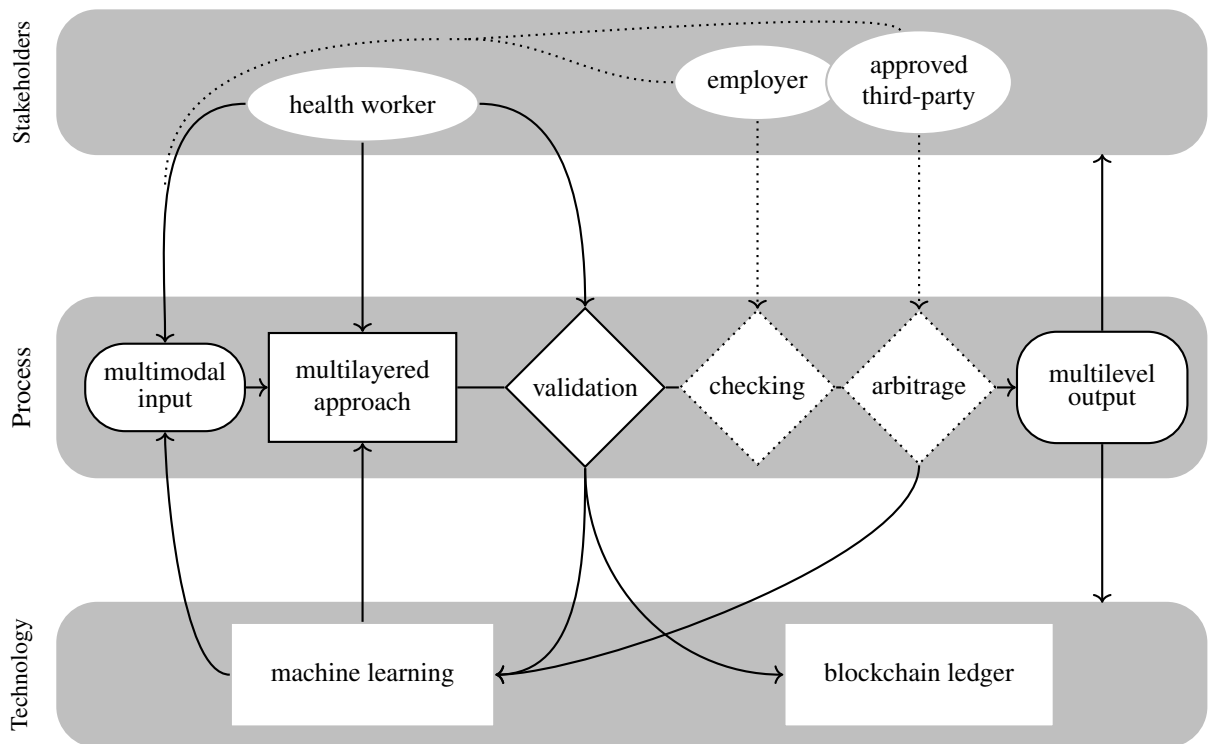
Stakeholders

health worker

employer

approved third-party

Process

multimodal input

multilayered approach

validation

checking

arbitrage

multilevel output

Technology

machine learning

blockchain ledger